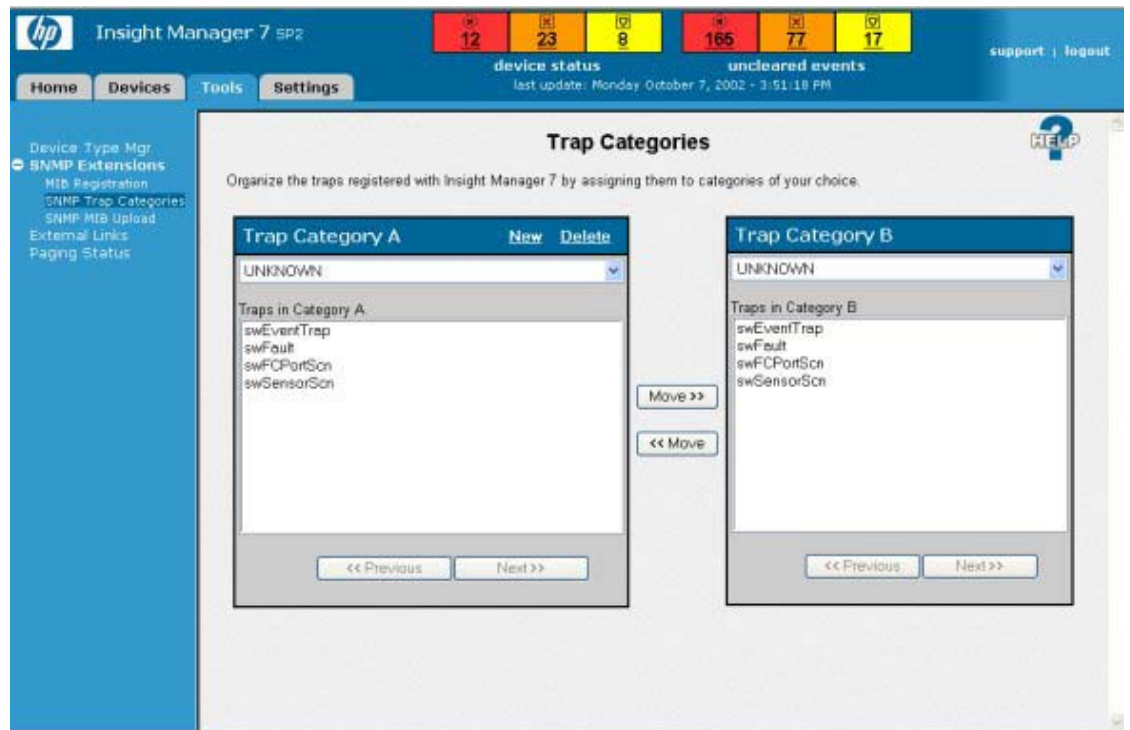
hp Insight Manager 7 SP2

12 23 8
device status

165 77 17
uncleared events

last update: Monday October 7, 2002 - 3:51:18 PM

support | logout

Home Devices Tools Settings

Device Type Mgr
SNMP Extensions
MIB Registration
SNMP Trap Categories
SNMP MIB Upload
External Links
Paging Status

Trap Categories

HELP

Organize the traps registered with Insight Manager 7 by assigning them to categories of your choice.

Trap Category A New Delete

UNKNOWN

Traps in Category A
swEventTrap
swFault
swFCPortScn
swSensorScn

<< Previous Next>>

Move>>
<< Move

Trap Category B

UNKNOWN

Traps in Category B
swEventTrap
swFault
swFCPortScn
swSensorScn

<< Previous Next>>